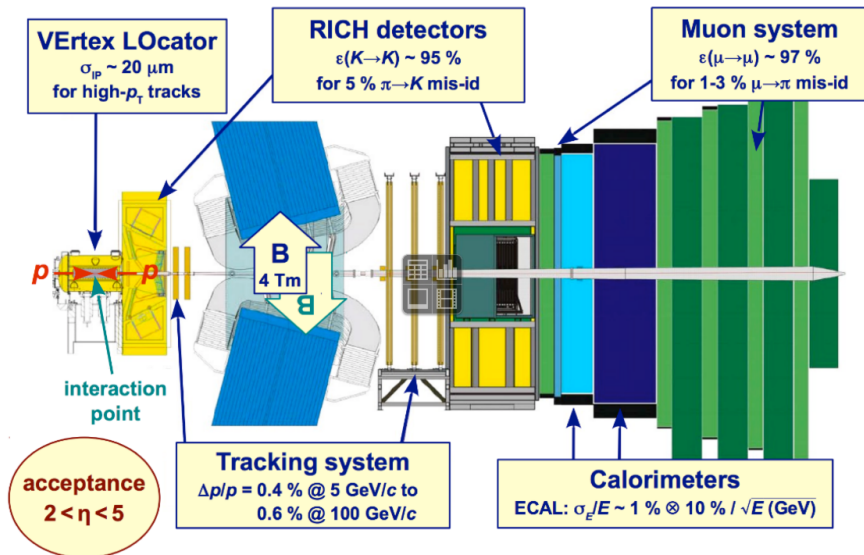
VErtex LOcator
$\sigma_{IP}$ ~ 20 μm
for high-$p_T$ tracks

RICH detectors
ε(K→K) ~ 95 %
for 5 % π→K mis-id

Muon system
ε(μ→μ) ~ 97 %
for 1-3 % μ→π mis-id

p

p

B
4 Tm

B

interaction point

acceptance
2 < η < 5

Tracking system
Δp/p = 0.4 % @ 5 GeV/c to 0.6 % @ 100 GeV/c

Calorimeters
ECAL: $\sigma_E/E$ ~ 1 % ⊗ 10 % / $\sqrt{E\text{ (GeV)}}$